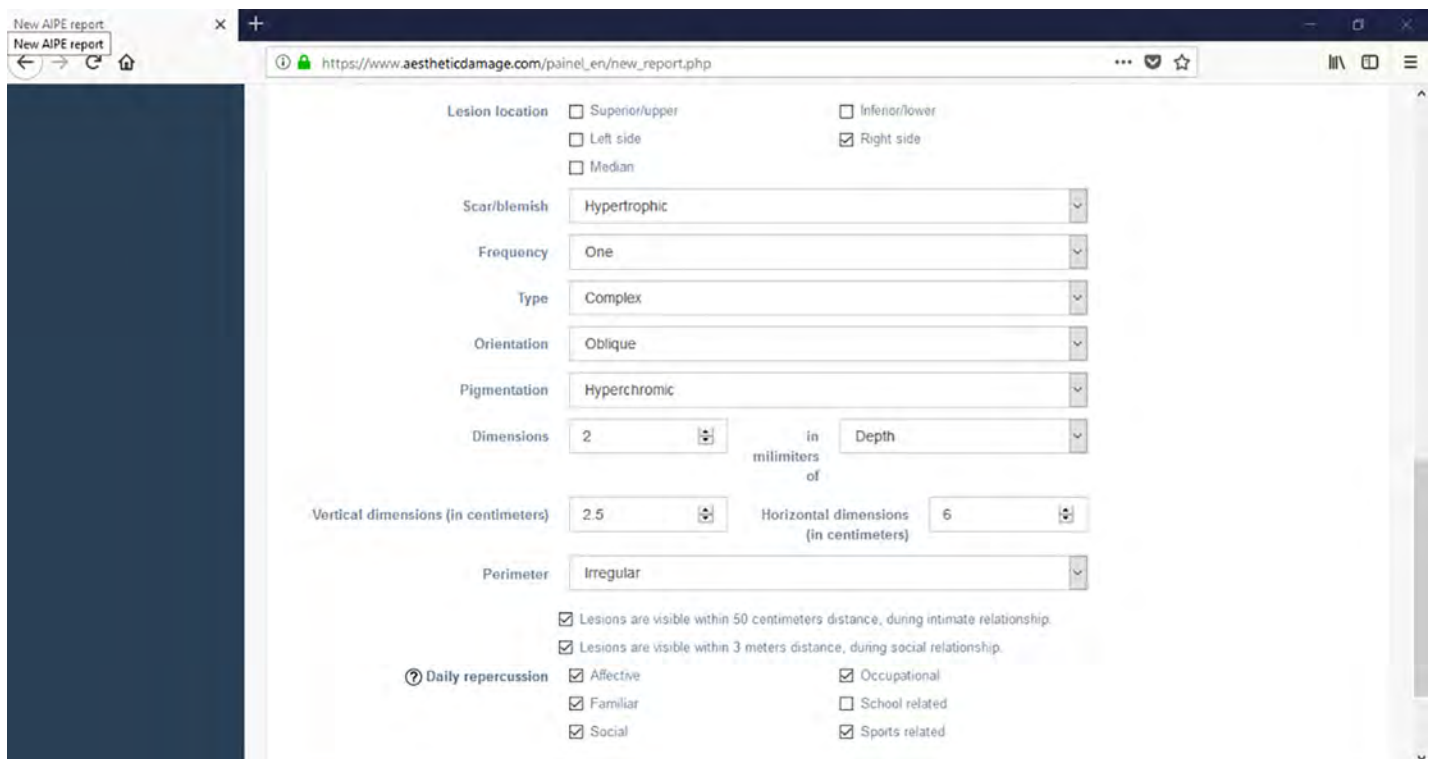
New AIPE report ×
New AIPE report

https://www.aestheticdamage.com/painel_en/new_report.php

Lesion location
Superior/upper
Inferior/lower
Left side
Right side
Median

Scar/blemish Hypertrophic

Frequency One

Type Complex

Orientation Oblique

Pigmentation Hyperchromic

Dimensions 2 in milimiters of Depth

Vertical dimensions (in centimeters) 2.5 Horizontal dimensions (in centimeters) 6

Perimeter Irregular

Lesions are visible within 50 centimeters distance, during intimate relationship.
Lesions are visible within 3 meters distance, during social relationship.

Daily repercussion
Affective
Occupational
Familiar
School related
Social
Sports related